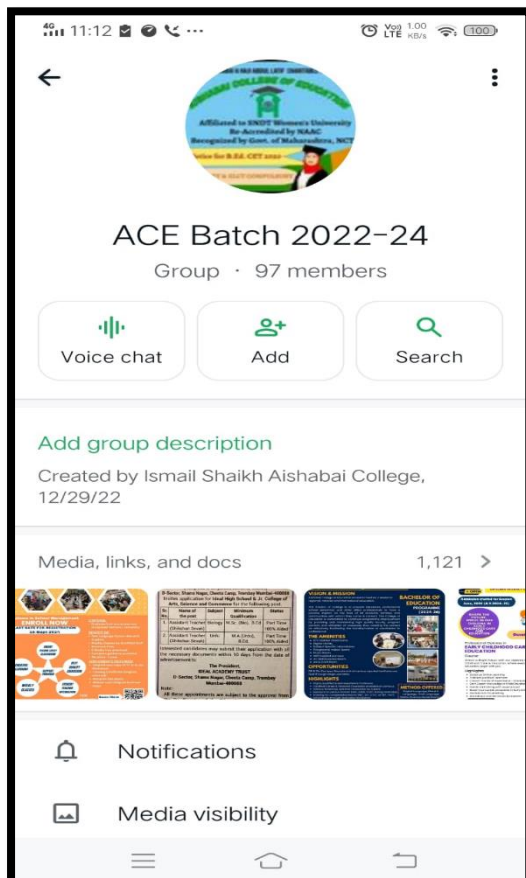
4G 11:12 ... Vo) LTE 1.00 KB/s 100

Affiliated to SNDT Women's University
Re-Accredited by NAAC
Recognized by Govt. of Maharashtra, NCTE

ACE Batch 2022-24

Group · 97 members

Voice chat

Add

Search

Add group description

Created by Ismail Shaikh Aishabai College, 12/29/22

Media, links, and docs

1,121 >

ENROLL NOW

BACHELOR OF EDUCATION

EARLY CHILDHOOD CARE EDUCATION

Notifications

Media visibility